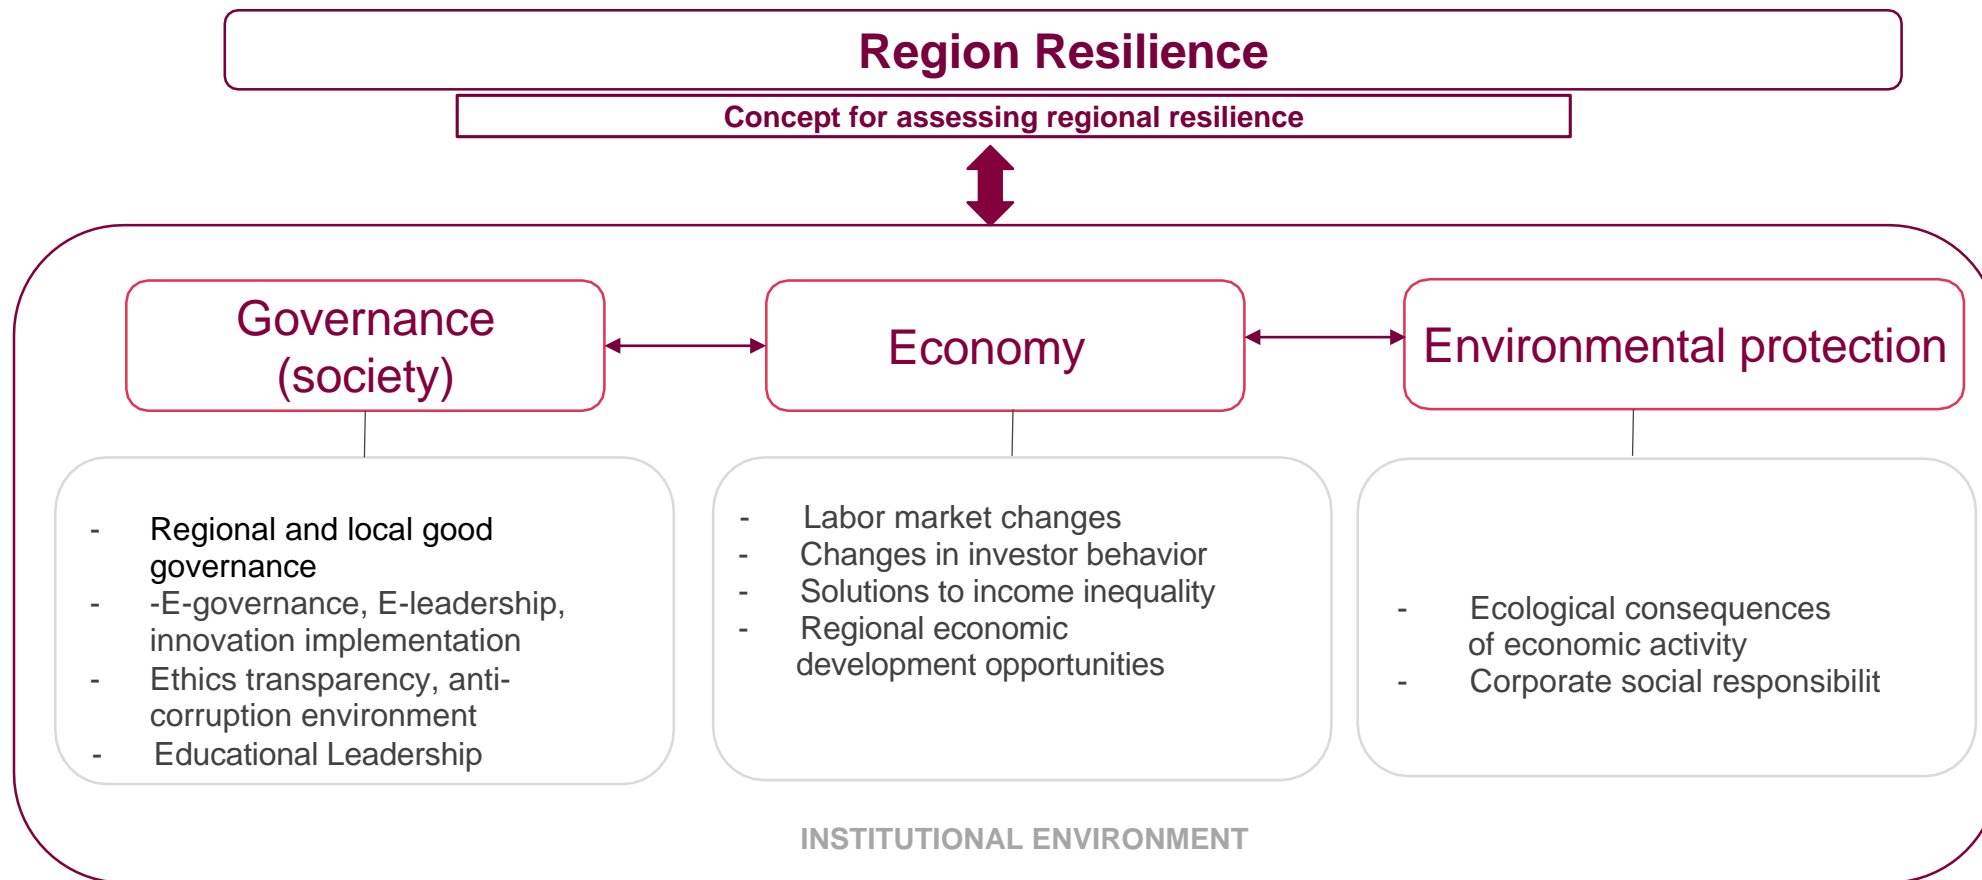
Region Resilience

Concept for assessing regional resilience

Governance (society)

Economy

Environmental protection

- Regional and local good governance
- -E-governance, E-leadership, innovation implementation
- Ethics transparency, anti-corruption environment
- Educational Leadership

- Labor market changes
- Changes in investor behavior
- Solutions to income inequality
- Regional economic development opportunities

- Ecological consequences of economic activity
- Corporate social responsibilit

INSTITUTIONAL ENVIRONMENT